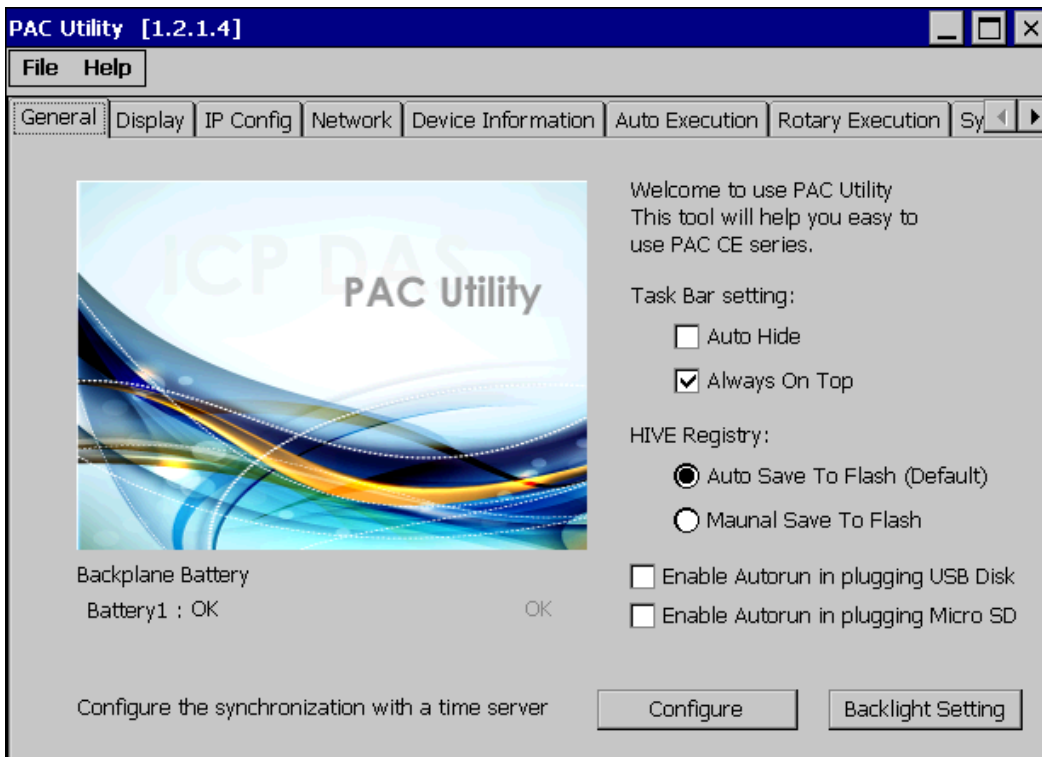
PAC Utility [1.2.1.4]

File Help

General | Display | IP Config | Network | Device Information | Auto Execution | Rotary Execution | Sy

ICP DAS

PAC Utility

Welcome to use PAC Utility
This tool will help you easy to use PAC CE series.

Task Bar setting:

Auto Hide

Always On Top

HIVE Registry:

Auto Save To Flash (Default)

Maunal Save To Flash

Backplane Battery

Battery1 : OK

OK

Enable Autorun in plugging USB Disk

Enable Autorun in plugging Micro SD

Configure the synchronization with a time server

Configure

Backlight Setting